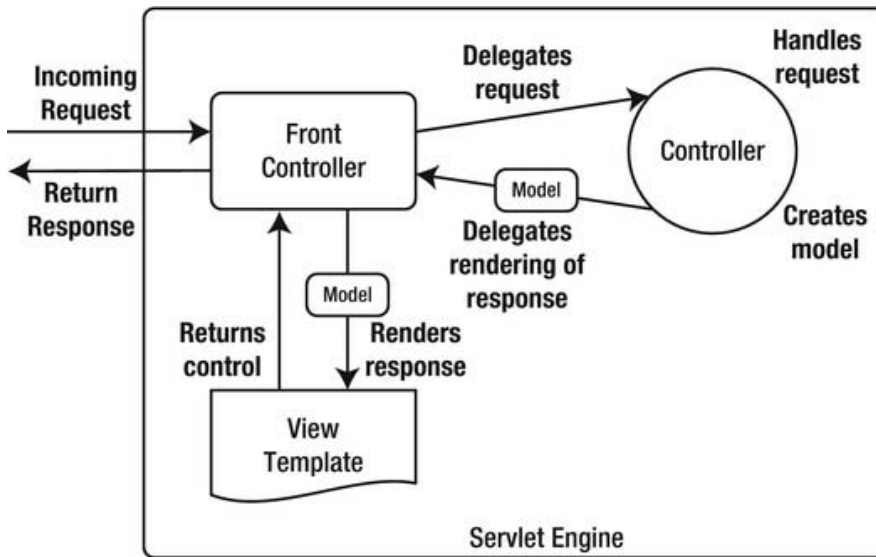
Incoming Request

Return Response

Front Controller

Delegates request

Handles request

Controller

Model

Creates model

Delegates rendering of response

Model

Returns control

Renders response

View Template

Servlet Engine